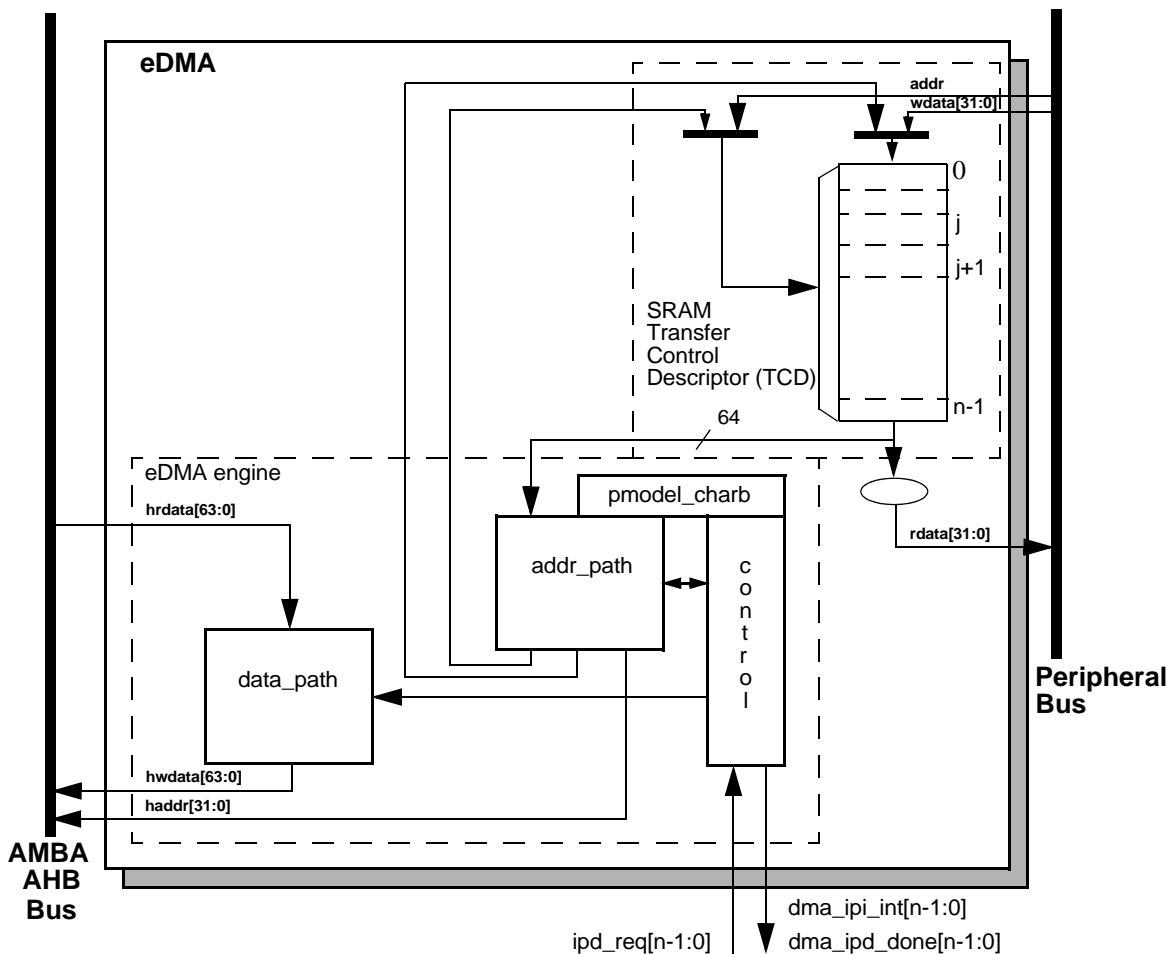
eDMA

addr
wdata[31:0]

0
j
j+1
n-1

SRAM
Transfer
Control
Descriptor (TCD)

64

eDMA engine

pmodel_charb

hrdata[63:0]

addr_path

c
o
n
t
r
o
l

rdata[31:0]

data_path

Peripheral
Bus

hwdata[63:0]
haddr[31:0]

AMBA
AHB
Bus

dma_ipi_int[n-1:0]
ipd_req[n-1:0]
dma_ipd_done[n-1:0]